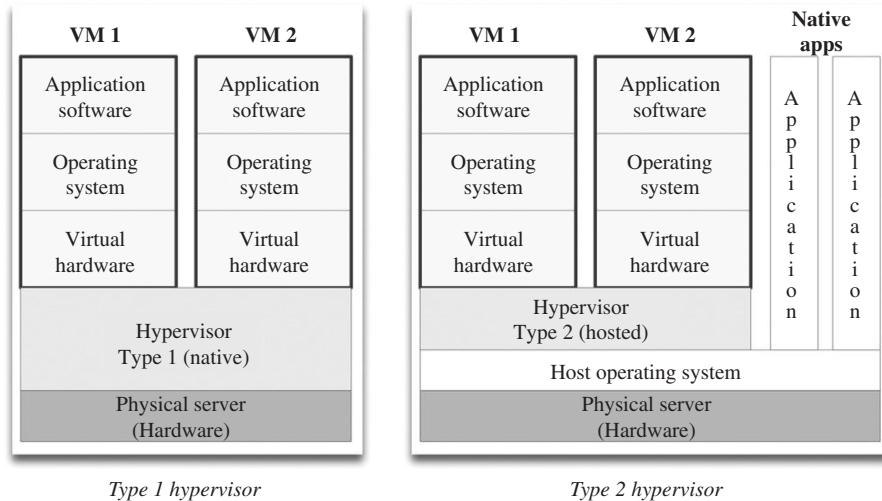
VM 1

Application software

Operating system

Virtual hardware

VM 2

Application software

Operating system

Virtual hardware

Hypervisor Type 1 (native)

Physical server (Hardware)

Type 1 hypervisor

VM 1

Application software

Operating system

Virtual hardware

VM 2

Application software

Operating system

Virtual hardware

Native apps

Application

Application

Hypervisor Type 2 (hosted)

Host operating system

Physical server (Hardware)

Type 2 hypervisor